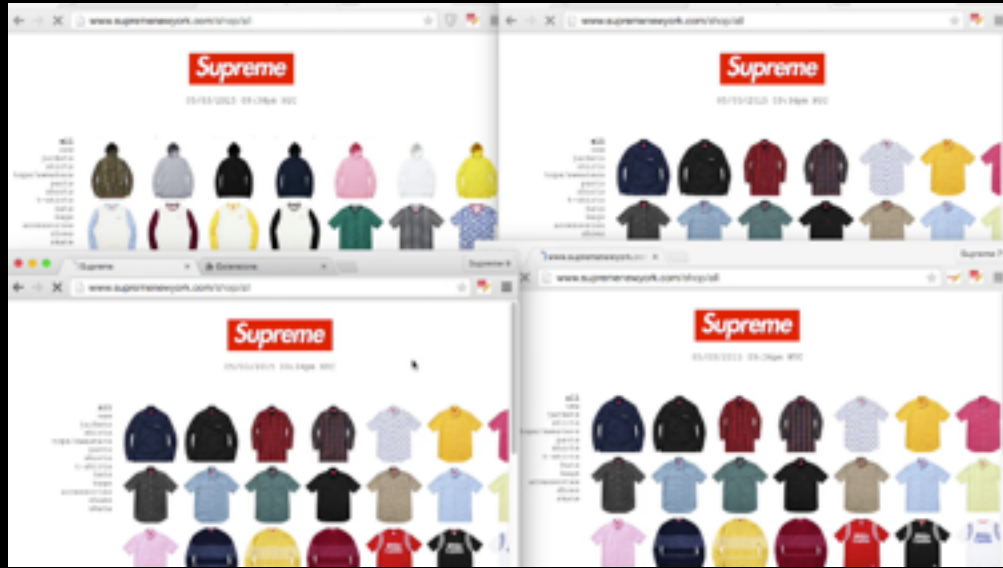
www.supremenewyork.com/shop/all

Supreme

05/03/2015 05:24pm NYC

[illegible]

www.supremenewyork.com/shop/all

Supreme

05/03/2015 05:24pm NYC

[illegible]

Supreme

Extensions

Supreme

www.supremenewyork.com/shop/all

Supreme

05/03/2015 05:24pm NYC

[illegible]

www.supremenewyork.com/shop/all

Supreme

www.supremenewyork.com/shop/all

Supreme

05/03/2015 05:24pm NYC

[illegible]